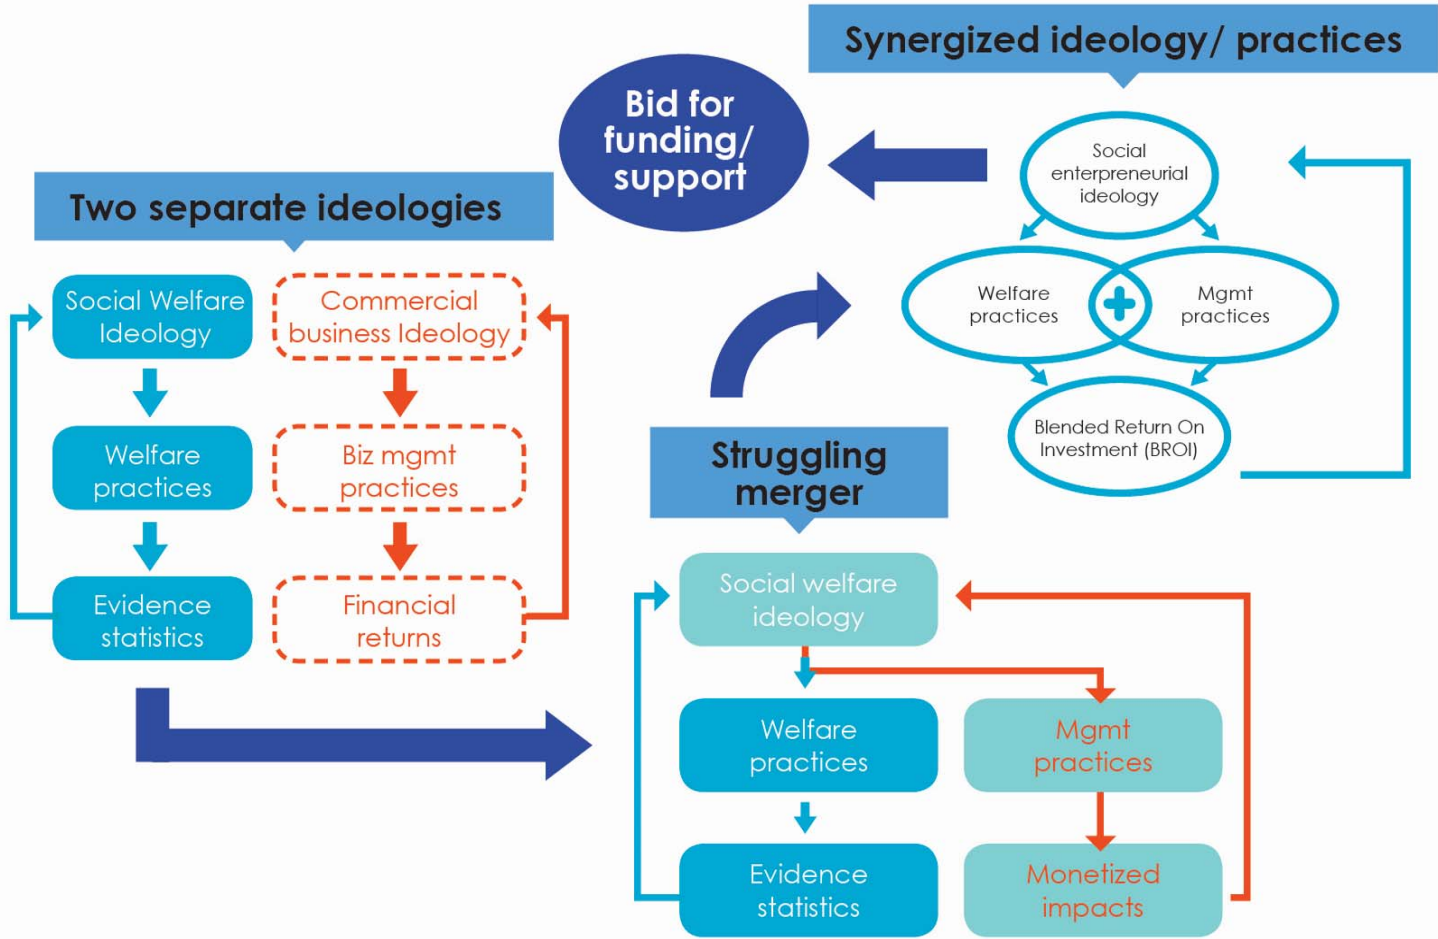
Two separate ideologies

Social Welfare Ideology

Welfare practices

Evidence statistics

Commercial business Ideology

Biz mgmt practices

Financial returns

Bid for funding/ support

Synergized ideology/ practices

Social enterpreneurial ideology

Welfare practices

Mgmt practices

Blended Return On Investment (BROI)

Struggling merger

Social welfare ideology

Welfare practices

Evidence statistics

Mgmt practices

Monetized impacts